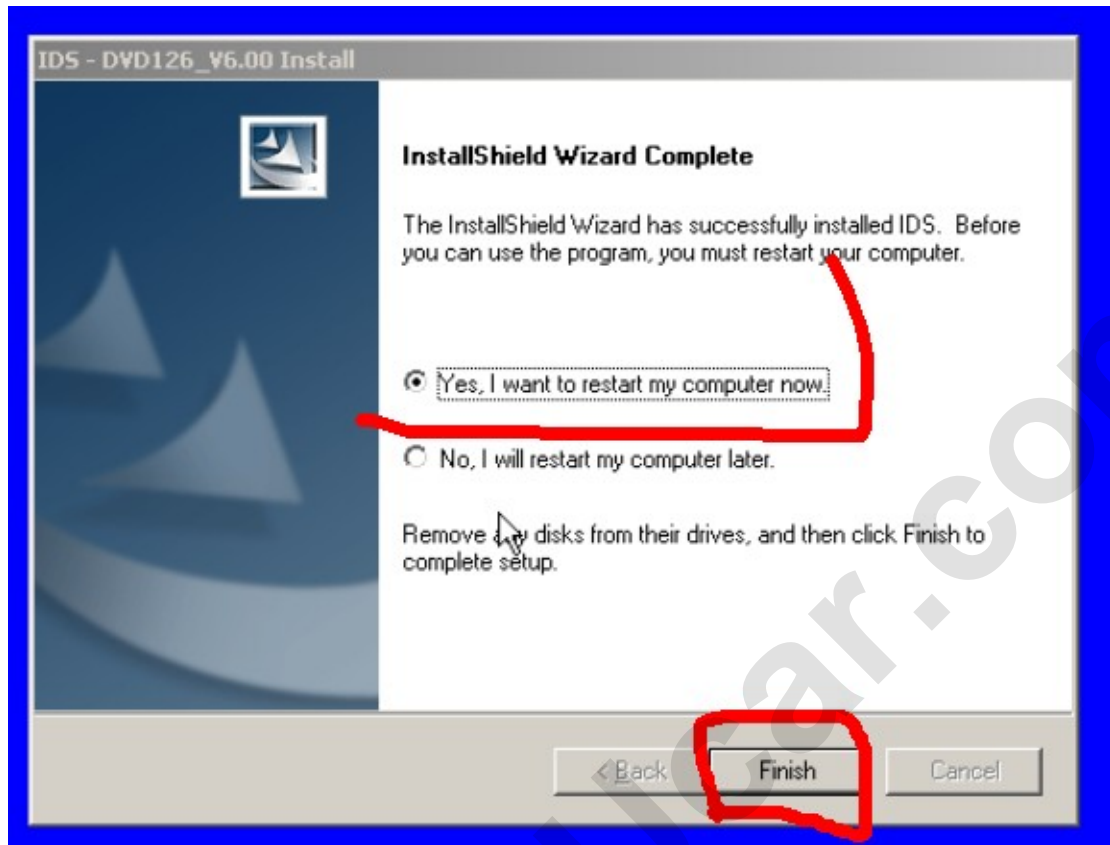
IDS - DVD126_V6.00 Install

InstallShield Wizard Complete

The InstallShield Wizard has successfully installed IDS. Before you can use the program, you must restart your computer.

Yes, I want to restart my computer now.

No, I will restart my computer later.

Remove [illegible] disks from their drives, and then click Finish to complete setup.

< Back

Finish

Cancel

lcar.co